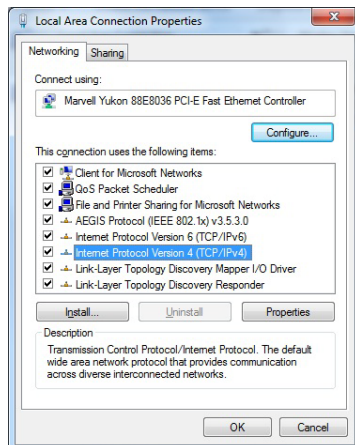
Local Area Connection Properties

Networking Sharing

Connect using:

Marvell Yukon 88E8036 PCI-E Fast Ethernet Controller

Configure...

This connection uses the following items:

Client for Microsoft Networks
QoS Packet Scheduler
File and Printer Sharing for Microsoft Networks
AEGIS Protocol (IEEE 802.1x) v3.5.3.0
Internet Protocol Version 6 (TCP/IPv6)
Internet Protocol Version 4 (TCP/IPv4)
Link-Layer Topology Discovery Mapper I/O Driver
Link-Layer Topology Discovery Responder

Install... Uninstall Properties

Description
Transmission Control Protocol/Internet Protocol. The default wide area network protocol that provides communication across diverse interconnected networks.

OK Cancel